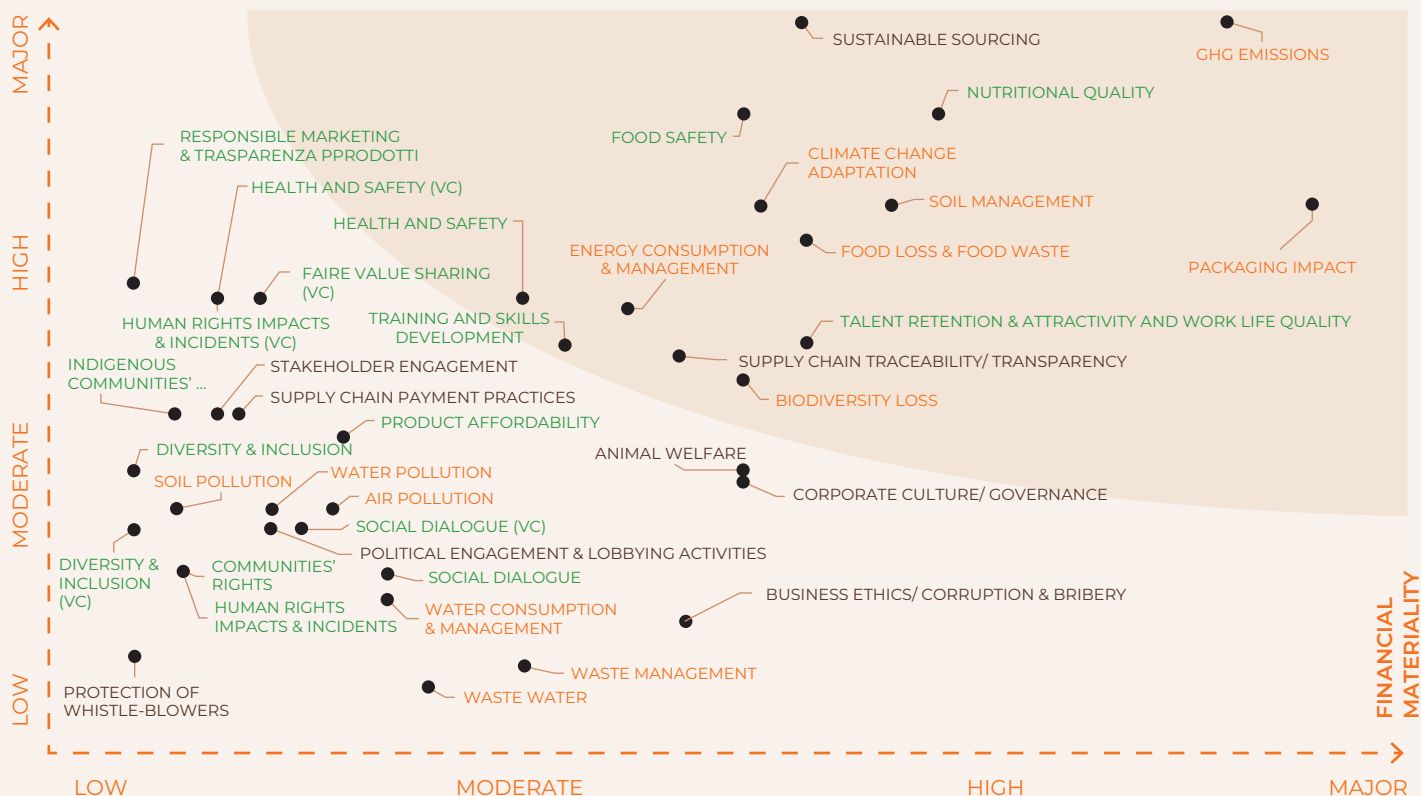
MAJOR

HIGH

MODERATE

LOW

SUSTAINABLE SOURCING

GHG EMISSIONS

NUTRITIONAL QUALITY

FOOD SAFETY

RESPONSIBLE MARKETING & TRASPARENZA PPRODOTTI

CLIMATE CHANGE ADAPTATION

HEALTH AND SAFETY (VC)

SOIL MANAGEMENT

HEALTH AND SAFETY

ENERGY CONSUMPTION & MANAGEMENT

FOOD LOSS & FOOD WASTE

PACKAGING IMPACT

FAIRE VALUE SHARING (VC)

HUMAN RIGHTS IMPACTS & INCIDENTS (VC)

TRAINING AND SKILLS DEVELOPMENT

TALENT RETENTION & ATTRACTIVITY AND WORK LIFE QUALITY

INDIGENOUS COMMUNITIES' ...

STAKEHOLDER ENGAGEMENT

SUPPLY CHAIN TRACEABILITY/ TRANSPARENCY

SUPPLY CHAIN PAYMENT PRACTICES

BIODIVERSITY LOSS

PRODUCT AFFORDABILITY

DIVERSITY & INCLUSION

ANIMAL WELFARE

SOIL POLLUTION

WATER POLLUTION

AIR POLLUTION

CORPORATE CULTURE/ GOVERNANCE

SOCIAL DIALOGUE (VC)

POLITICAL ENGAGEMENT & LOBBYING ACTIVITIES

DIVERSITY & INCLUSION (VC)

COMMUNITIES' RIGHTS

SOCIAL DIALOGUE

HUMAN RIGHTS IMPACTS & INCIDENTS

WATER CONSUMPTION & MANAGEMENT

BUSINESS ETHICS/ CORRUPTION & BRIBERY

WASTE MANAGEMENT

PROTECTION OF WHISTLE-BLOWERS

WASTE WATER

FINANCIAL MATERIALITY

LOW

MODERATE

HIGH

MAJOR